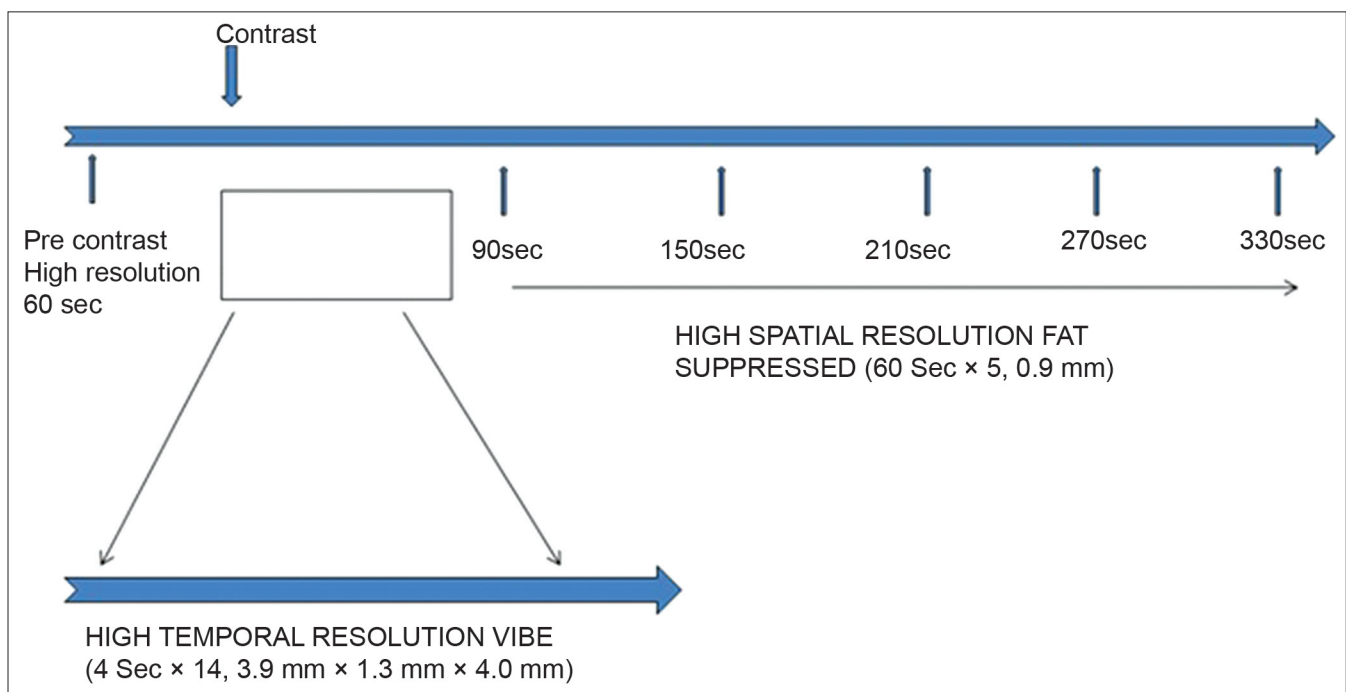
Contrast

Pre contrast
High resolution
60 sec

90sec

150sec

210sec

270sec

330sec

HIGH SPATIAL RESOLUTION FAT SUPPRESSED (60 Sec × 5, 0.9 mm)

HIGH TEMPORAL RESOLUTION VIBE
(4 Sec × 14, 3.9 mm × 1.3 mm × 4.0 mm)